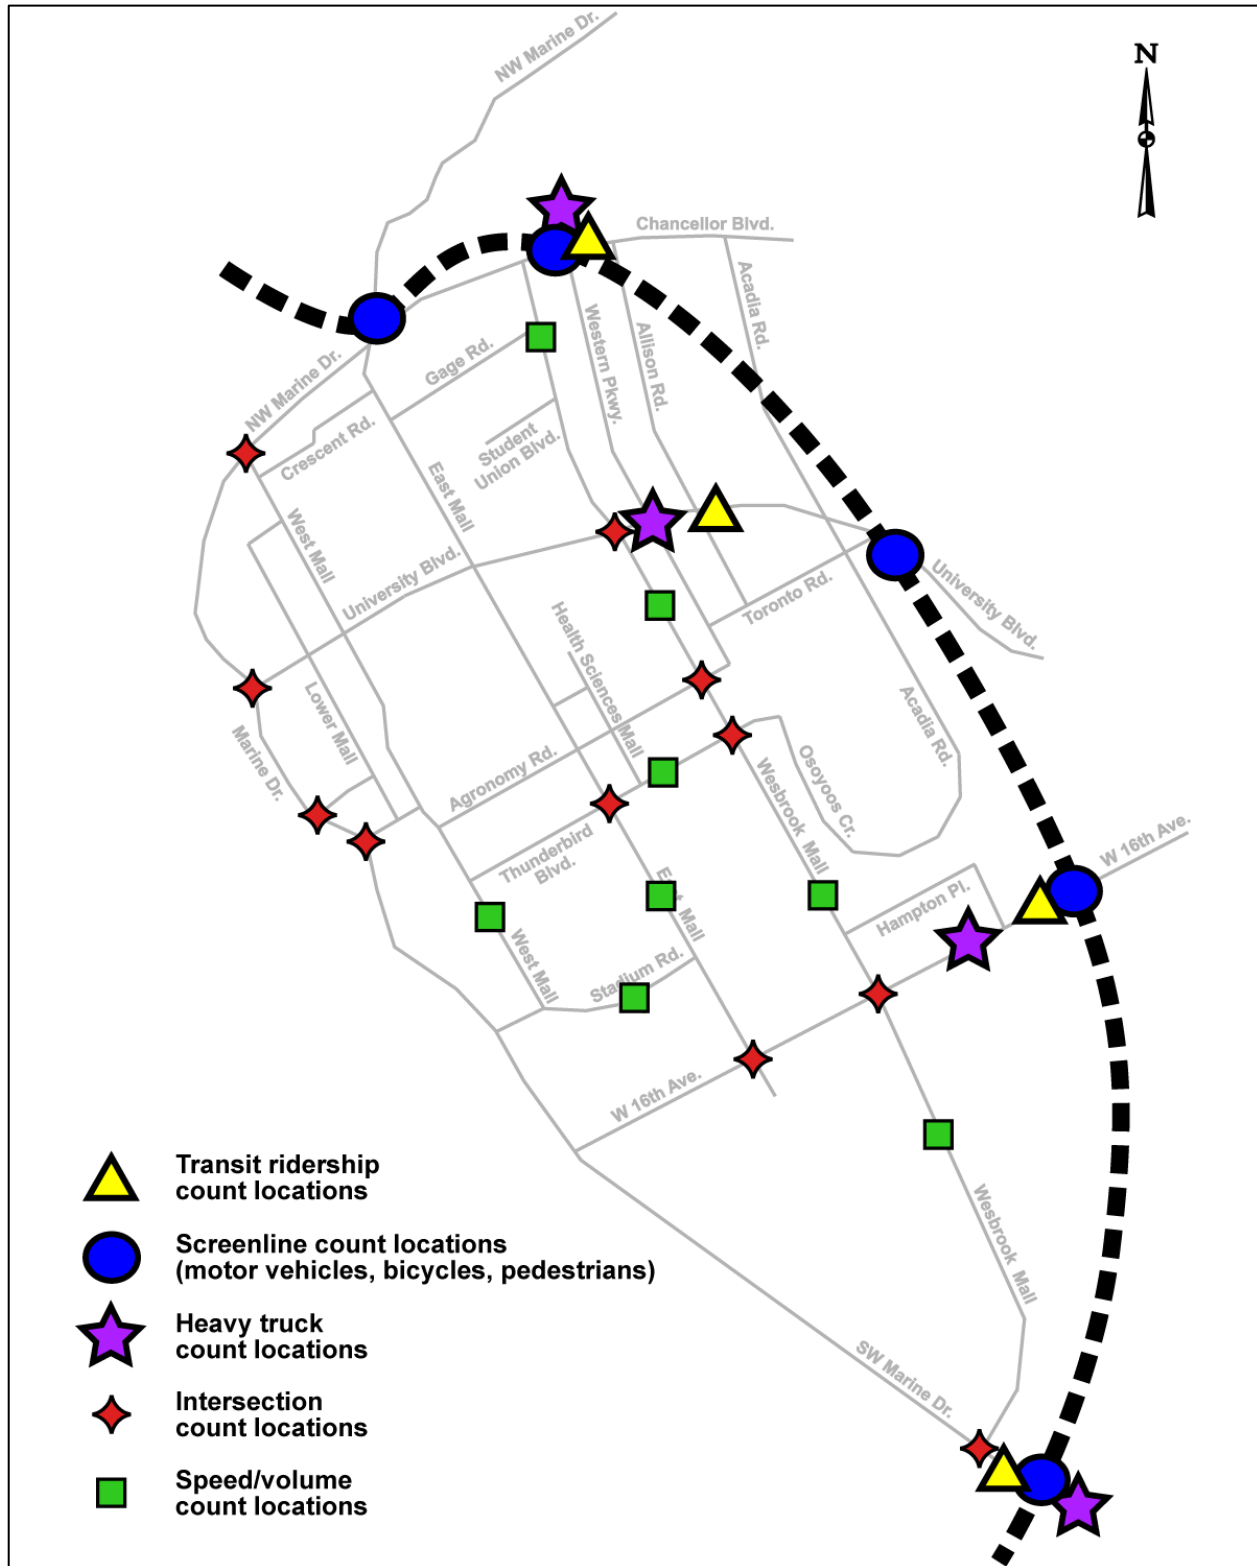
N

NW Marine Dr.
Chancellor Blvd.
Acadia Rd.
Western Pkwy.
Allison Rd.
Gage Rd.
NW Marine Dr.
Crescent Rd.
Student Union Blvd.
East Mall
West Mall
University Blvd.
University Blvd.
Toronto Rd.
Health Sciences Mall
Acadia Rd.
Lower Mall
Marine Dr.
Agronomy Rd.
Osoyoos Cr.
Wesbrook Mall
Thunderbird Blvd.
East Mall
W 16th Ave.
Hampton Pl.
West Mall
Stadium Rd.
W 16th Ave.
Wesbrook Mall
SW Marine Dr.

Transit ridership count locations
Screenline count locations (motor vehicles, bicycles, pedestrians)
Heavy truck count locations
Intersection count locations
Speed/volume count locations